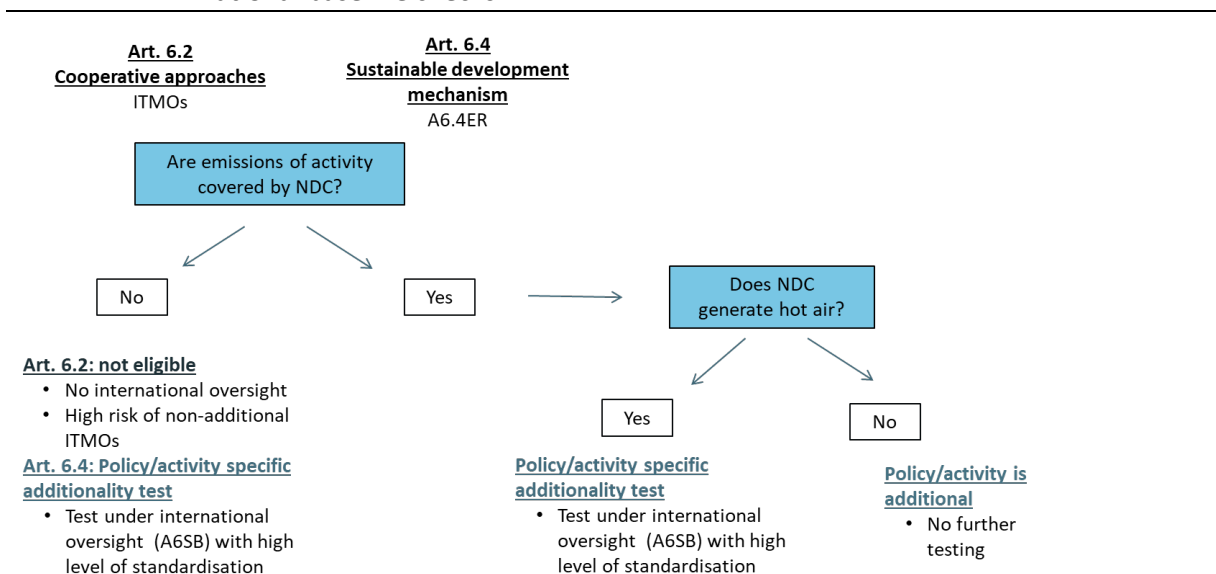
**Art. 6.2**
**Cooperative approaches**
ITMOs

**Art. 6.4**
**Sustainable development mechanism**
A6.4ER

Are emissions of activity covered by NDC?

No

Yes

Does NDC generate hot air?

**Art. 6.2: not eligible**
• No international oversight
• High risk of non-additional ITMOs

**Art. 6.4: Policy/activity specific additionality test**
• Test under international oversight (A6SB) with high level of standardisation

Yes

No

**Policy/activity specific additionality test**
• Test under international oversight (A6SB) with high level of standardisation

**Policy/activity is additional**
• No further testing